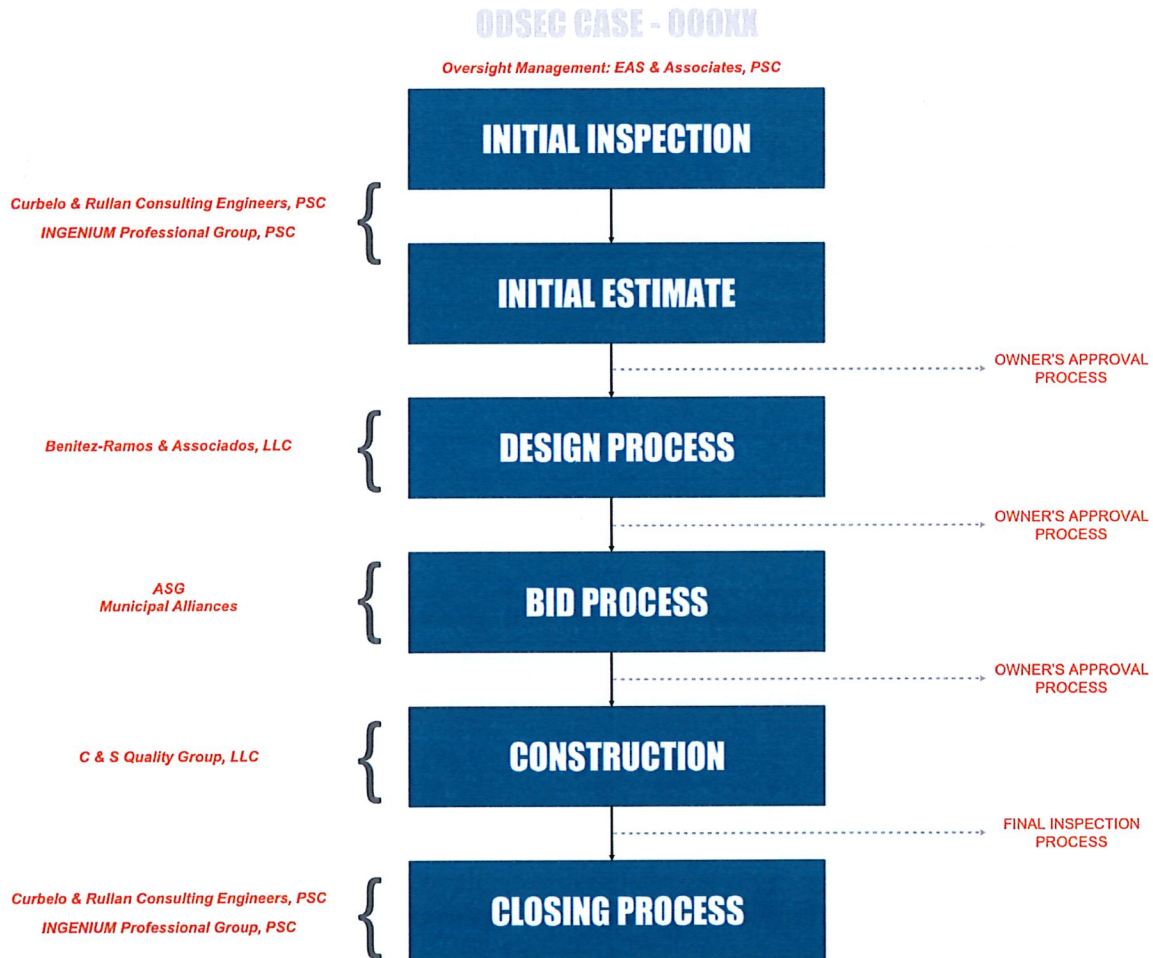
ODSEC CASE - 000XX

Oversight Management: EAS & Associates, PSC

INITIAL INSPECTION

Curbelo & Rullan Consulting Engineers, PSC
INGENIUM Professional Group, PSC

INITIAL ESTIMATE

OWNER'S APPROVAL PROCESS

Benitez-Ramos & Associados, LLC

DESIGN PROCESS

OWNER'S APPROVAL PROCESS

ASG
Municipal Alliances

BID PROCESS

OWNER'S APPROVAL PROCESS

C & S Quality Group, LLC

CONSTRUCTION

FINAL INSPECTION PROCESS

Curbelo & Rullan Consulting Engineers, PSC
INGENIUM Professional Group, PSC

CLOSING PROCESS